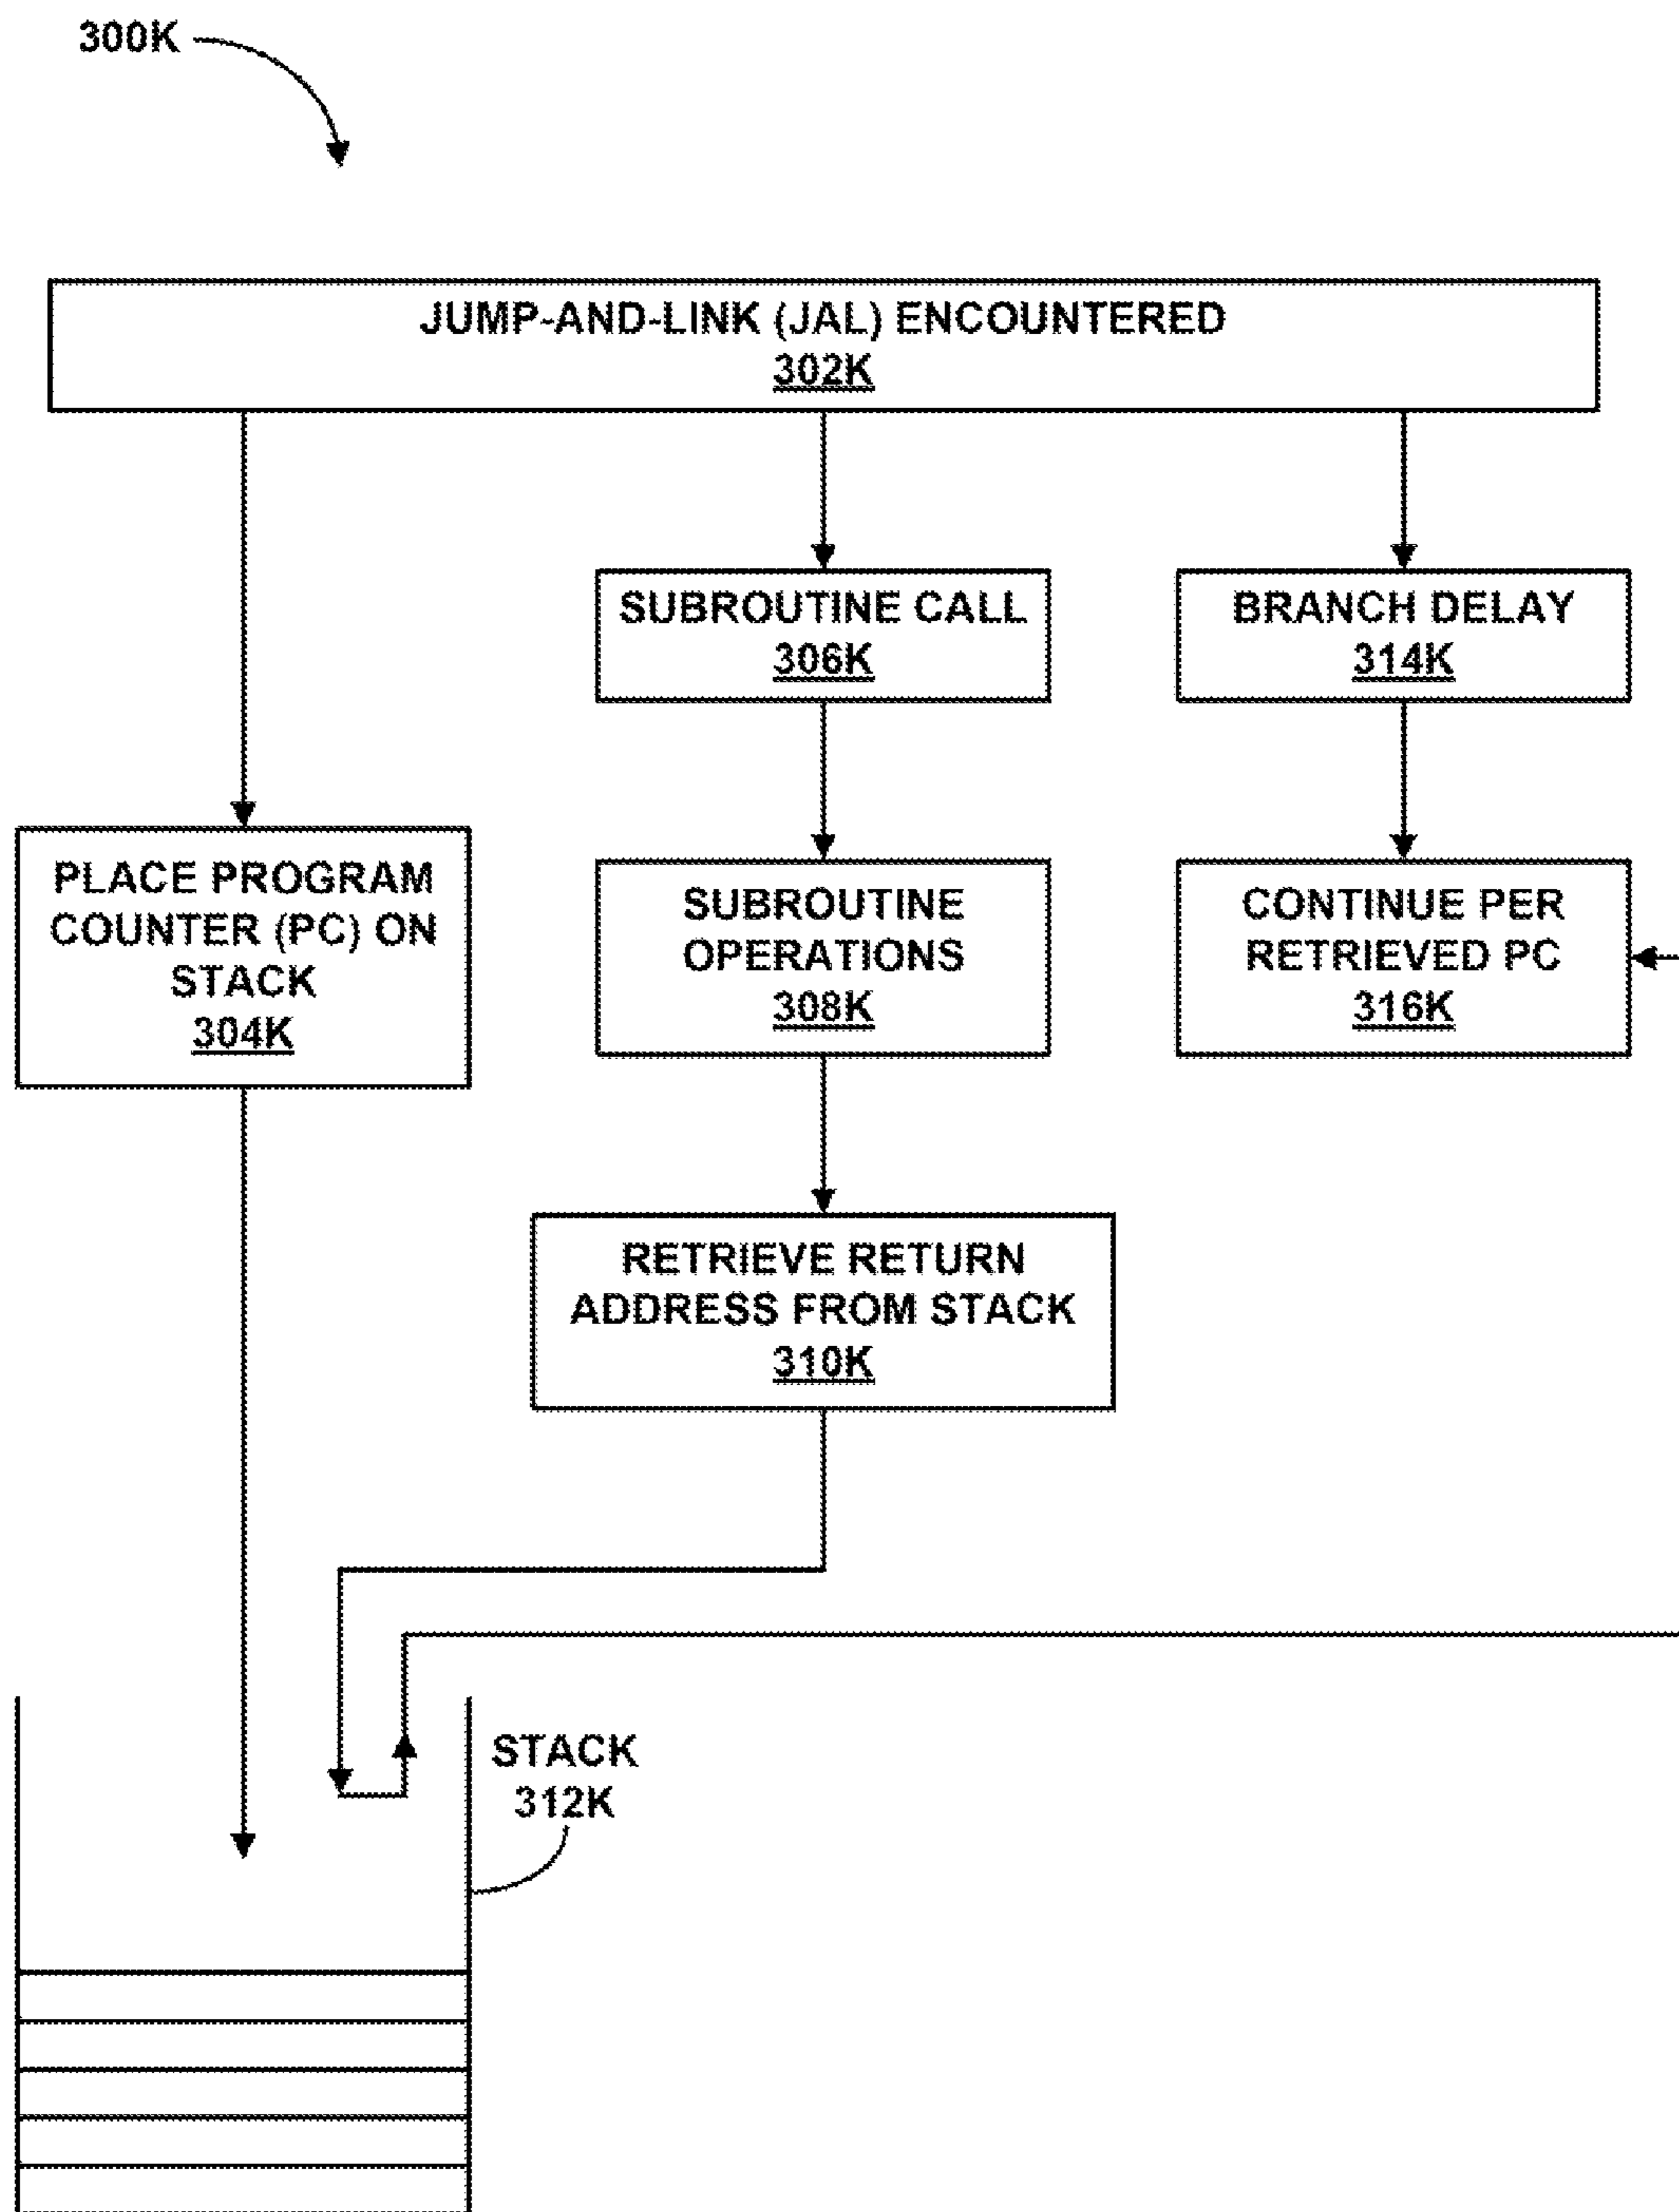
300K

JUMP-AND-LINK (JAL) ENCOUNTERED
302K

SUBROUTINE CALL
306K

BRANCH DELAY
314K

PLACE PROGRAM COUNTER (PC) ON STACK
304K

SUBROUTINE OPERATIONS
308K

CONTINUE PER RETRIEVED PC
316K

RETRIEVE RETURN ADDRESS FROM STACK
310K

STACK
312K